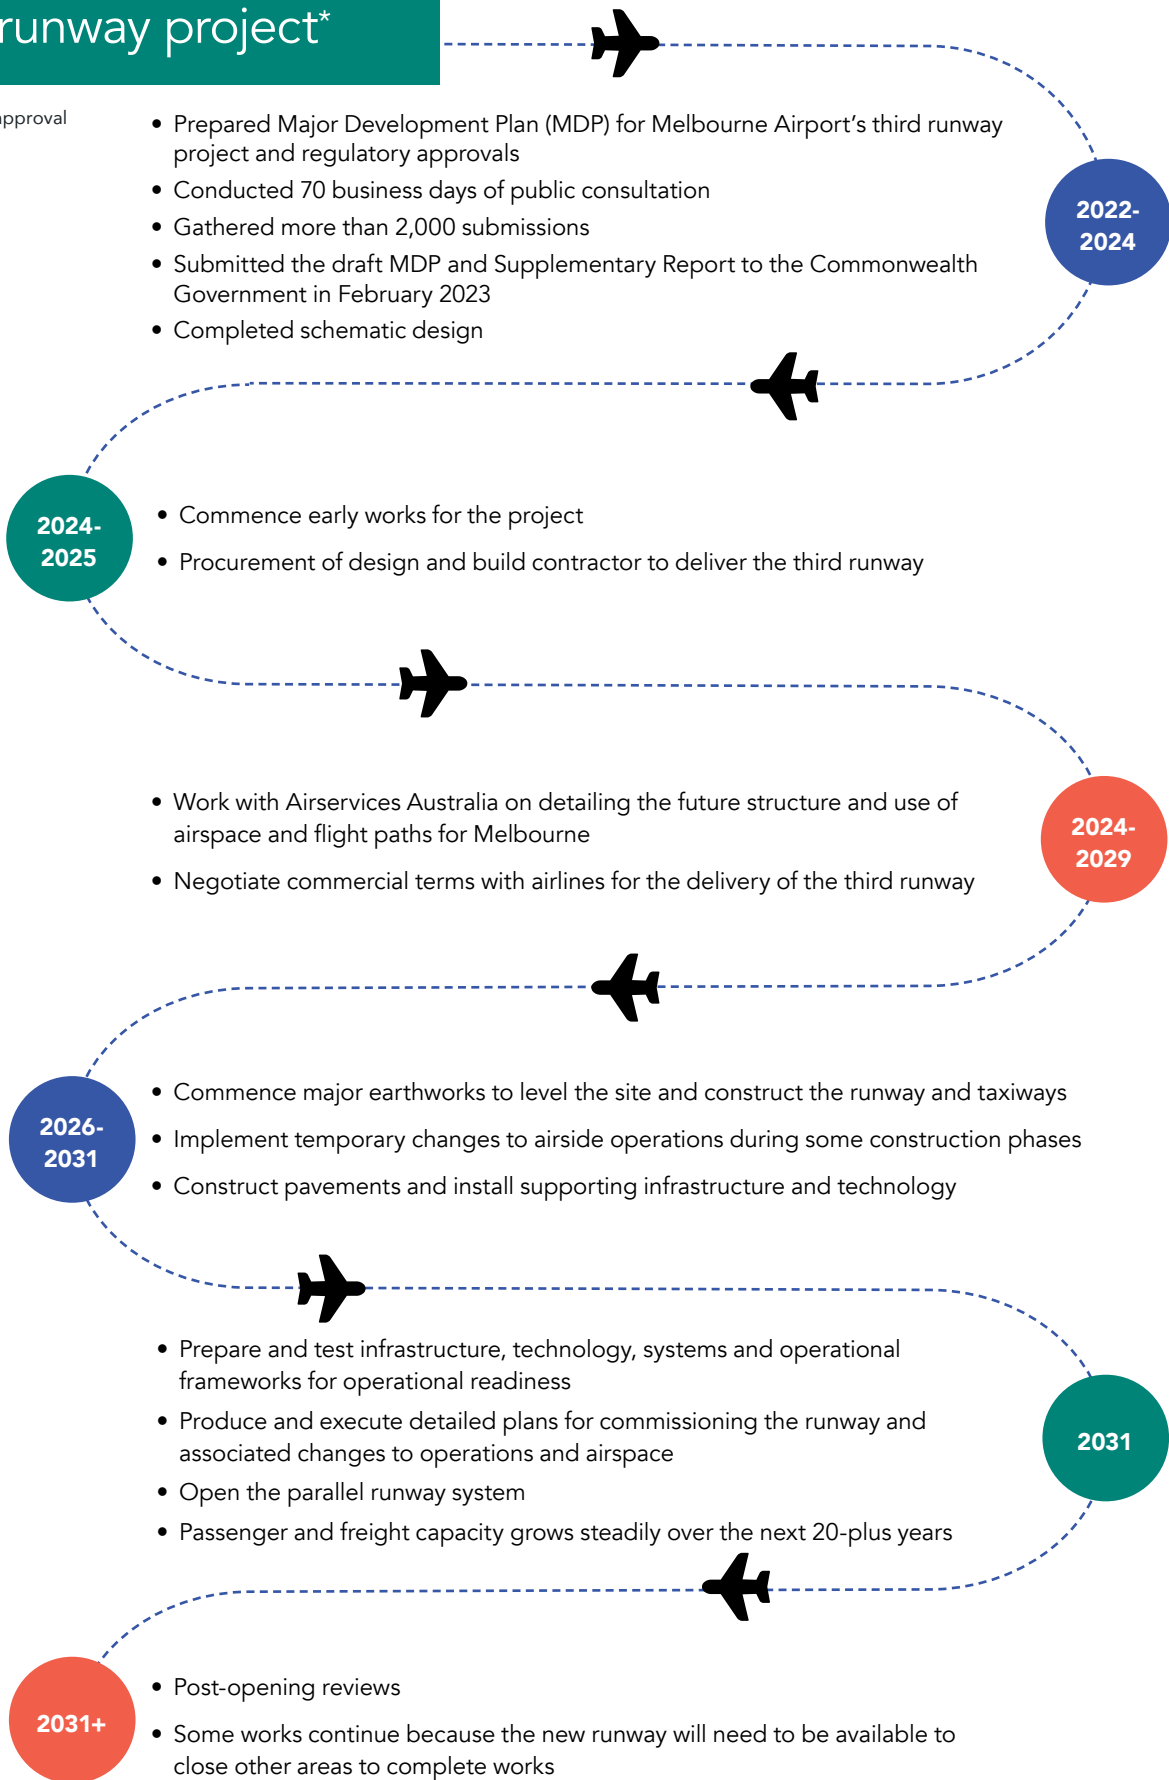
runway project*

pproval

2022-2024

- Prepared Major Development Plan (MDP) for Melbourne Airport's third runway project and regulatory approvals
- Conducted 70 business days of public consultation
- Gathered more than 2,000 submissions
- Submitted the draft MDP and Supplementary Report to the Commonwealth Government in February 2023
- Completed schematic design

2024-2025

- Commence early works for the project
- Procurement of design and build contractor to deliver the third runway

2024-2029

- Work with Airservices Australia on detailing the future structure and use of airspace and flight paths for Melbourne
- Negotiate commercial terms with airlines for the delivery of the third runway

2026-2031

- Commence major earthworks to level the site and construct the runway and taxiways
- Implement temporary changes to airside operations during some construction phases
- Construct pavements and install supporting infrastructure and technology

2031

- Prepare and test infrastructure, technology, systems and operational frameworks for operational readiness
- Produce and execute detailed plans for commissioning the runway and associated changes to operations and airspace
- Open the parallel runway system
- Passenger and freight capacity grows steadily over the next 20-plus years

2031+

- Post-opening reviews
- Some works continue because the new runway will need to be available to close other areas to complete works